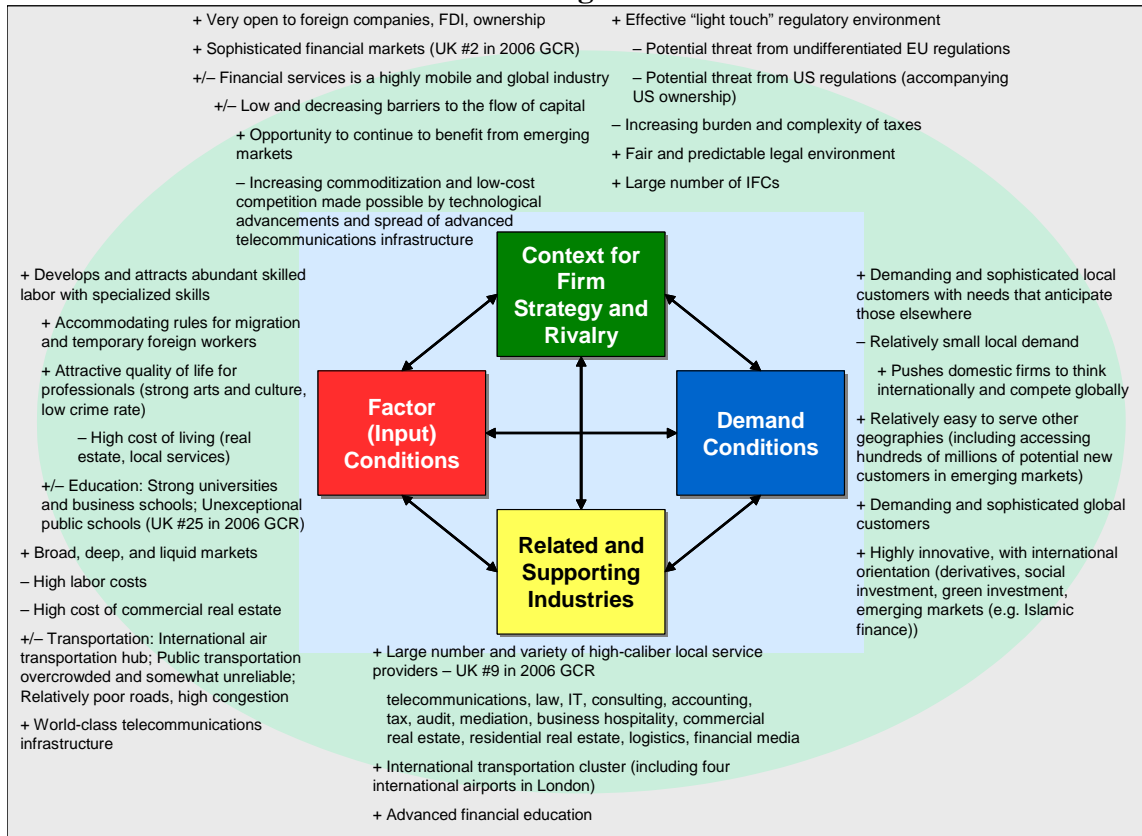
+ Very open to foreign companies, FDI, ownership

+ Sophisticated financial markets (UK #2 in 2006 GCR)

+/– Financial services is a highly mobile and global industry

+/– Low and decreasing barriers to the flow of capital

+ Opportunity to continue to benefit from emerging markets

– Increasing commoditization and low-cost competition made possible by technological advancements and spread of advanced telecommunications infrastructure

+ Effective "light touch" regulatory environment

– Potential threat from undifferentiated EU regulations

– Potential threat from US regulations (accompanying US ownership)

– Increasing burden and complexity of taxes

+ Fair and predictable legal environment

+ Large number of IFCs

Context for Firm Strategy and Rivalry

Factor (Input) Conditions

Demand Conditions

Related and Supporting Industries

+ Develops and attracts abundant skilled labor with specialized skills

+ Accommodating rules for migration and temporary foreign workers

+ Attractive quality of life for professionals (strong arts and culture, low crime rate)

– High cost of living (real estate, local services)

+/– Education: Strong universities and business schools; Unexceptional public schools (UK #25 in 2006 GCR)

+ Broad, deep, and liquid markets

– High labor costs

– High cost of commercial real estate

+/– Transportation: International air transportation hub; Public transportation overcrowded and somewhat unreliable; Relatively poor roads, high congestion

+ World-class telecommunications infrastructure

+ Demanding and sophisticated local customers with needs that anticipate those elsewhere

– Relatively small local demand

+ Pushes domestic firms to think internationally and compete globally

+ Relatively easy to serve other geographies (including accessing hundreds of millions of potential new customers in emerging markets)

+ Demanding and sophisticated global customers

+ Highly innovative, with international orientation (derivatives, social investment, green investment, emerging markets (e.g. Islamic finance))

+ Large number and variety of high-caliber local service providers – UK #9 in 2006 GCR

telecommunications, law, IT, consulting, accounting, tax, audit, mediation, business hospitality, commercial real estate, residential real estate, logistics, financial media

+ International transportation cluster (including four international airports in London)

+ Advanced financial education